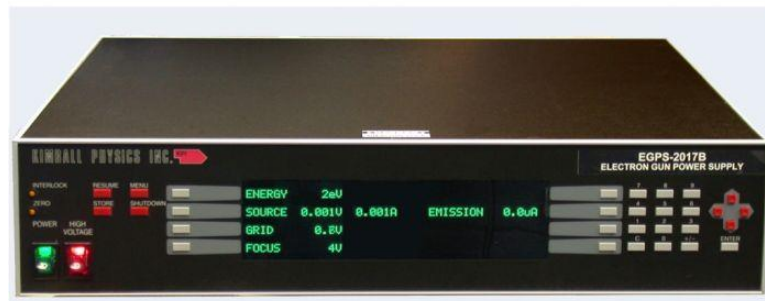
KIMBALL PHYSICS INC.

EGPS-2017B
ELECTRON GUN POWER SUPPLY

INTERLOCK
ZERO
RESUME
MENU
STORE
SHUTDOWN
POWER
HIGH VOLTAGE

ENERGY 2eV
SOURCE 0.001V 0.001A EMISSION 0.0uA
GRID 0.0V
FOCUS 4V

7 8 9
4 5 6
1 2 3
C 0 +/-
ENTER